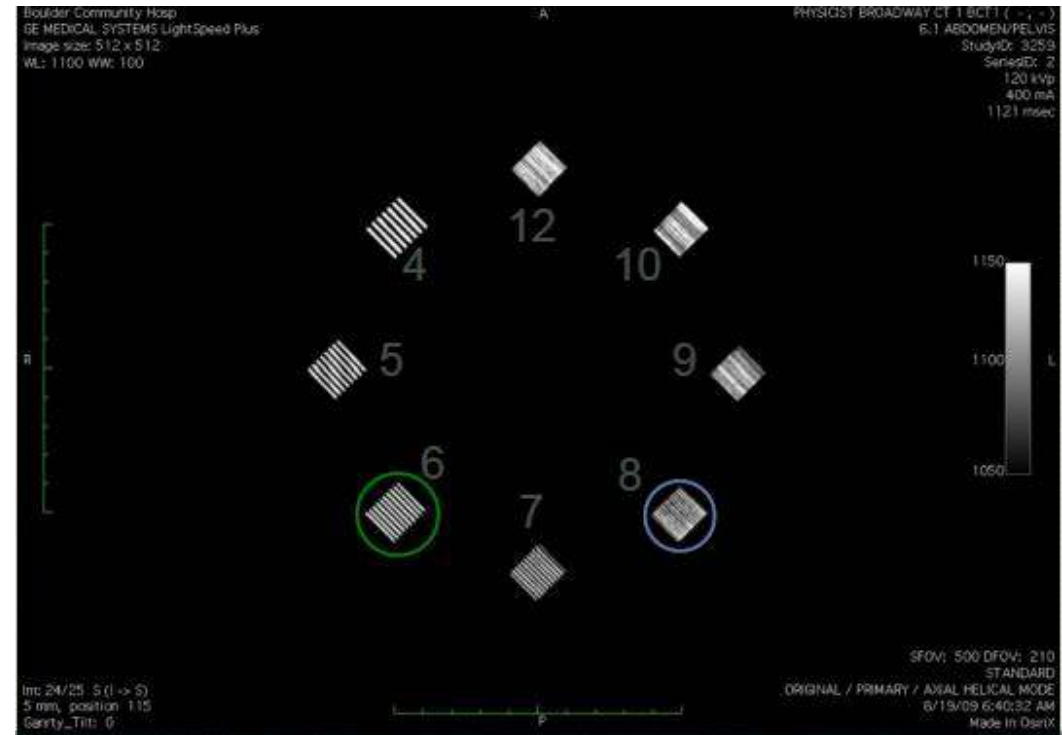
Boulder Community Hosp
GE MEDICAL SYSTEMS LightSpeed Plus
Image size: 512 x 512
WL: 1100 WW: 100

A

PHYSICIST BROADWAY CT 1 BCT1 ( -, - )
6.1 ABDOMEN/PELVIS
StudyID: 3259
SeriesID: 2
120 kVp
400 mA
1121 msec

12
4
10
5
9
R
L
6
8
7

1150
1100
1050

SFOV: 500 DFOV: 210
STANDARD
ORIGINAL / PRIMARY / AXIAL HELICAL MODE
6/19/09 6:40:32 AM
Made In OsiriX

Im: 24/25 S (I -> S)
5 mm, position 115
Gantry_Tilt: 0

P